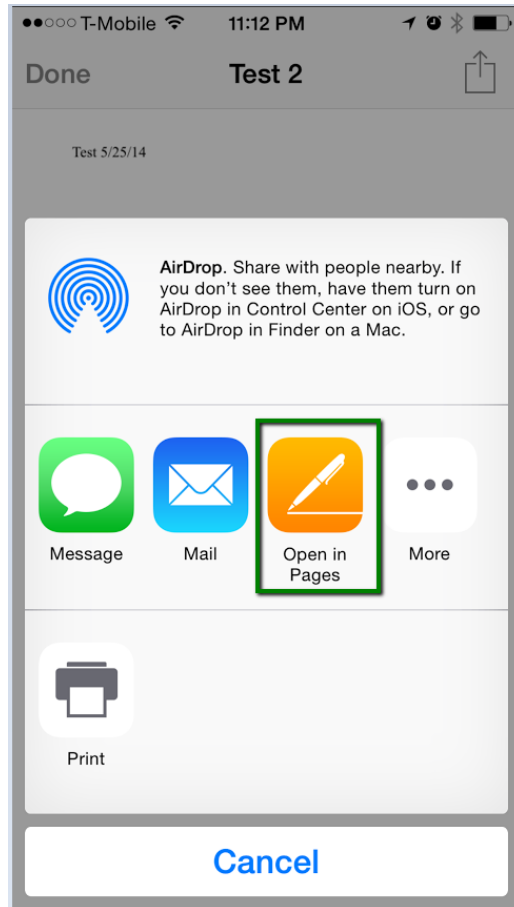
●●○○○ T-Mobile 11:12 PM

Done Test 2

Test 5/25/14

AirDrop. Share with people nearby. If you don't see them, have them turn on AirDrop in Control Center on iOS, or go to AirDrop in Finder on a Mac.

Message

Mail

Open in Pages

More

Print

Cancel